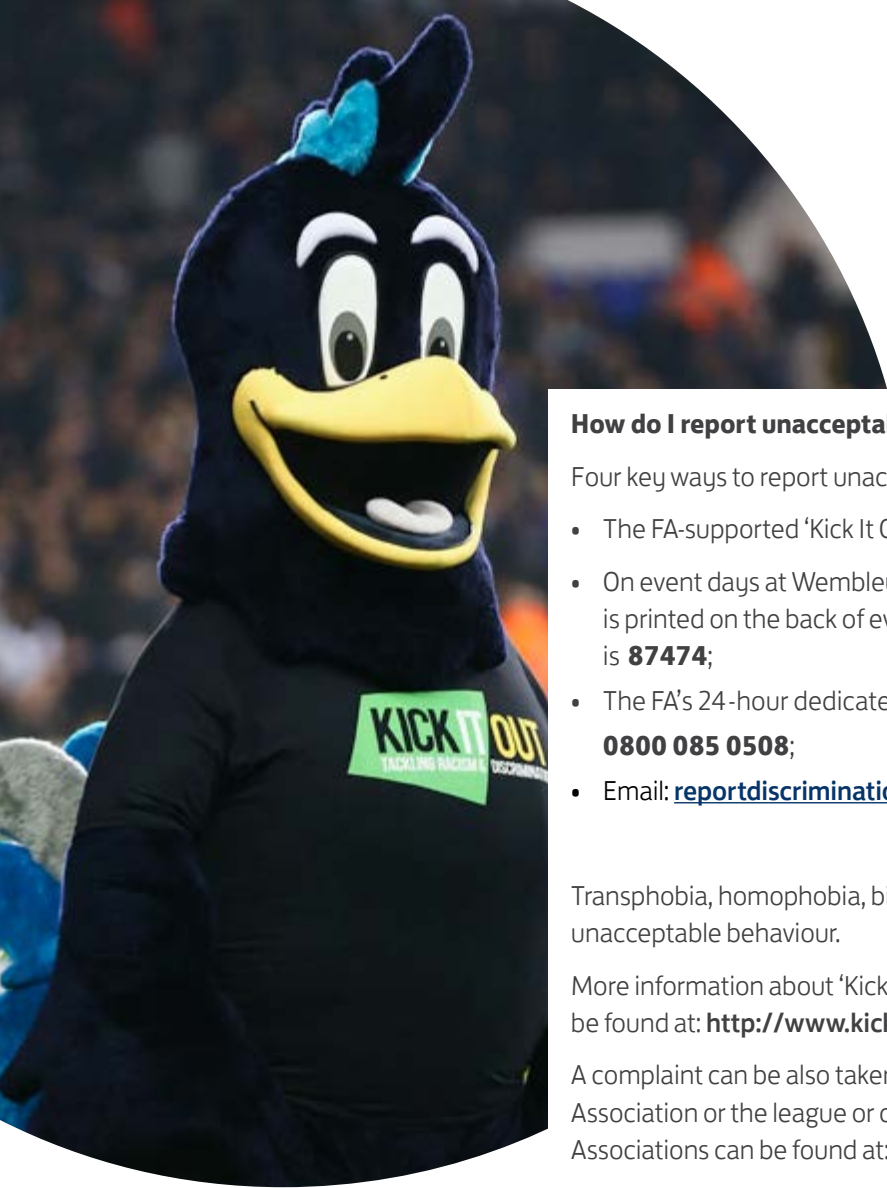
KICK IT OUT
TACKLING RACISM & DISCRIMINATION

How do I report unacceptal

Four key ways to report unac

• The FA-supported 'Kick It O

• On event days at Wemble is printed on the back of ev is 87474;

• The FA's 24-hour dedicate 0800 085 0508;

• Email: reportdiscriminatio

Transphobia, homophobia, bi unacceptable behaviour.

More information about 'Kick be found at: http://www.kicl

A complaint can be also taker Association or the league or c Associations can be found at: